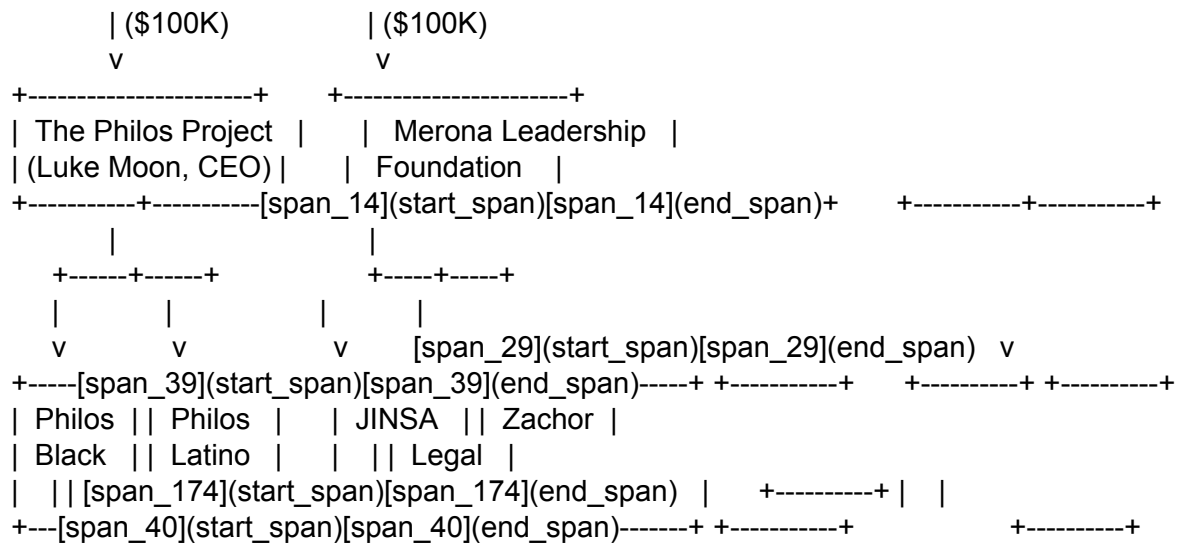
| ($100K)                | ($100K)
v                              v
+----------------------+      +----------------------+
| The Philos Project  |      | Merona Leadership  |
| (Luke Moon, CEO) |      | Foundation    |
+-----------+-----------[span_14](start_span)[span_14](end_span)+      +-----------+-----------+
|                              |
+------+------+                +-----+-----+
|           |                  |          |
v           v                  v       [span_29](start_span)[span_29](end_span)  v
+-----[span_39](start_span)[span_39](end_span)-----+ +-----------+      +----------+ +----------+
| Philos | | Philos    |      | JINSA | | Zachor |
| Black  | | Latino   |      |    | | Legal  |
|    | | [span_174](start_span)[span_174](end_span)  |      +----------+ |    |
+---[span_40](start_span)[span_40](end_span)-------+ +-----------+              +----------+